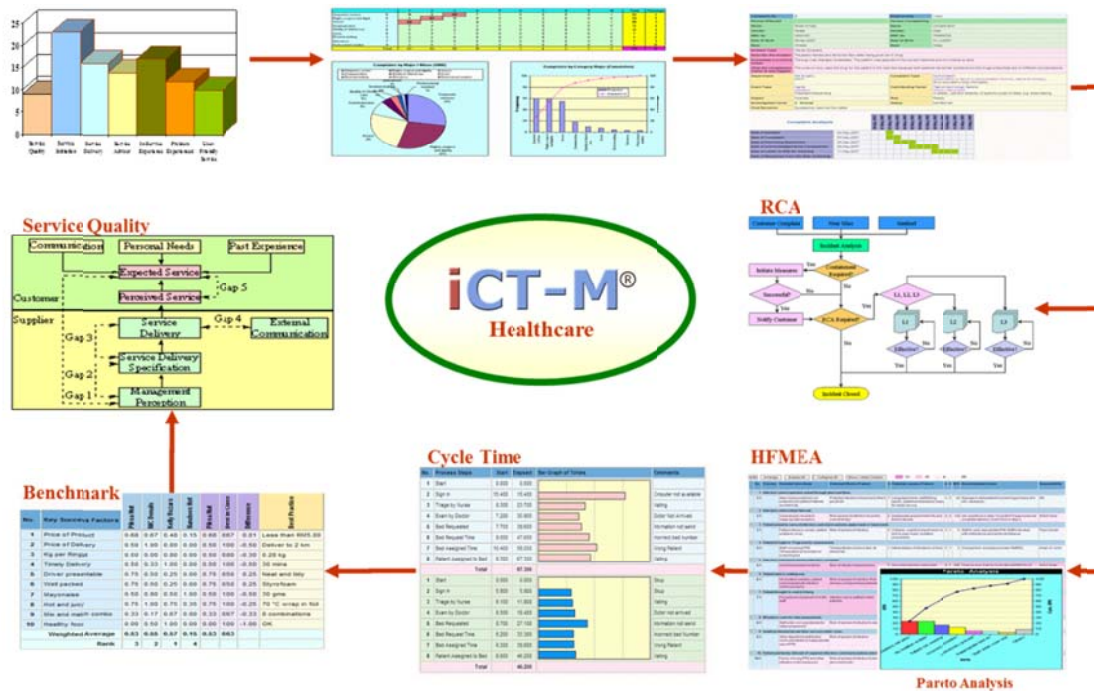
25
20
15
10
5
0

Service Quality
Service Reliability
Service Delivery
Service Advice
Industries Experience
Problem Experience
User Friendly Service

Service Quality

Communication
Personal Needs
Past Experience
Expected Service
Gap 5
Customer
Perceived Service
Supplier
Gap 4
Service Delivery
External Communication
Gap 3
Service Delivery Specification
Gap 2
Management Perception
Gap 1

iCT-M®
Healthcare

RCA

Customer Complaint
Near Miss
Sentinel
Incident Analysis
Initiate Measures
Yes
Containment Required?
Successful?
No
Notify Customer
Yes
RCA Required?
No
L1, L2, L3
L1
L2
L3
Effective?
No
Yes
Incident Closed

Benchmark

| No. | Key Success Factors | | | | | | | | Best Practice |
|---|---|---|---|---|---|---|---|---|---|
| 1 | Price of Product | 0.68 | 0.67 | 0.48 | 0.15 | 0.68 | 0.67 | 0.01 | Less than RM5.00 |
| 2 | Price of Delivery | 0.58 | 1.00 | 0.00 | 0.00 | 0.50 | 1.00 | -0.50 | Deliver to 2 km |
| 3 | Kg per Rings | 0.50 | 0.00 | 0.00 | 0.00 | 0.50 | 0.00 | -0.30 | 0.25 kg |
| 4 | Timely Delivery | 0.50 | 0.33 | 1.00 | 0.00 | 0.50 | 1.00 | -0.50 | 30 mins |
| 5 | Driver presentable | 0.75 | 0.50 | 0.25 | 0.00 | 0.75 | 0.50 | 0.25 | Neat and tidy |
| 6 | Well packed | 0.75 | 0.50 | 0.25 | 0.00 | 0.75 | 0.50 | 0.25 | Styrofoam |
| 7 | Mayonaise | 0.50 | 0.50 | 0.00 | 1.00 | 0.50 | 1.00 | -0.50 | 70 gms |
| 8 | Hot and juicy | 0.75 | 1.00 | 0.75 | 0.35 | 0.75 | 1.00 | -0.25 | 70 °C wrap in foil |
| 9 | Sia and matit combo | 0.33 | 0.17 | 0.67 | 0.00 | 0.33 | 0.67 | -0.33 | 3 combinations |
| 10 | Healthy food | 0.00 | 0.50 | 1.00 | 0.00 | 0.00 | 1.00 | -1.00 | OK |
| | Weighted Average | 0.63 | 0.68 | 0.57 | 0.16 | 0.63 | 0.63 | | |
| | Rank | 3 | 2 | 1 | 4 | | | | |

Cycle Time

| No. | Process Steps | Start | Elapsed | Bar Graph of Times | Comments |
|---|---|---|---|---|---|
| 1 | Start | 0.000 | 0.000 | | |
| 2 | Sign in | 15.400 | 15.400 | | Decoder not available |
| 3 | Triage by Nurse | 8.300 | 23.700 | | Waiting |
| 4 | Exam by Doctor | 7.200 | 30.900 | | Doctor not arrived |
| 5 | Bed Requested | 7.700 | 38.600 | | Information not send |
| 6 | Bed Request Time | 9.000 | 47.600 | | Incorrect bed number |
| 7 | Bed Assigned Time | 10.400 | 58.000 | | Wrong Patient |
| 8 | Patient assigned to Bed | 9.700 | 67.000 | | Waiting |
| | Total | | 67.300 | | |

| No. | Process Steps | Start | Elapsed | | Comments |
|---|---|---|---|---|---|
| 1 | Start | 0.000 | 0.000 | | Busy |
| 2 | Sign in | 5.800 | 5.800 | | Busy |
| 3 | Triage by Nurse | 6.100 | 11.900 | | Waiting |
| 4 | Exam by Doctor | 6.500 | 18.400 | | Doctor not arrived |
| 5 | Bed Requested | 8.700 | 27.100 | | Information not send |
| 6 | Bed Request Time | 6.200 | 33.300 | | Incorrect bed number |
| 7 | Bed Assigned Time | 6.300 | 39.600 | | Wrong Patient |
| 8 | Patient assigned to Bed | 6.600 | 46.200 | | Waiting |
| | Total | | 46.200 | | |

HFMEA

Pareto Analysis

Parto Analysis